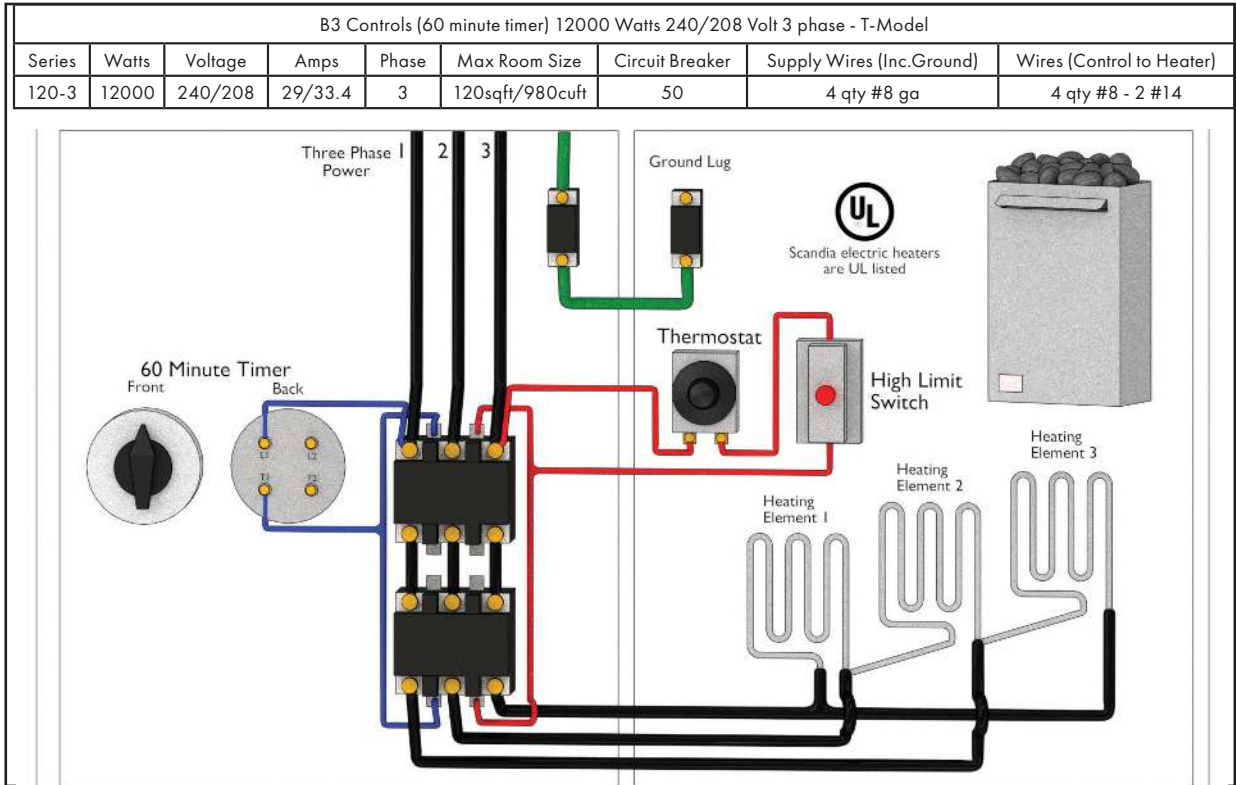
B3 Controls (60 minute timer) 12000 Watts 240/208 Volt 3 phase - T-Model

| Series | Watts | Voltage | Amps | Phase | Max Room Size | Circuit Breaker | Supply Wires (Inc.Ground) | Wires (Control to Heater) |
|---|---|---|---|---|---|---|---|---|
| 120-3 | 12000 | 240/208 | 29/33.4 | 3 | 120sqft/980cuft | 50 | 4 qty #8 ga | 4 qty #8 - 2 #14 |

Three Phase Power 1 2 3

Ground Lug

UL

Scandia electric heaters are UL listed

Thermostat

High Limit Switch

60 Minute Timer

Front

Back

L1 L2 T1 T2

Heating Element 1

Heating Element 2

Heating Element 3